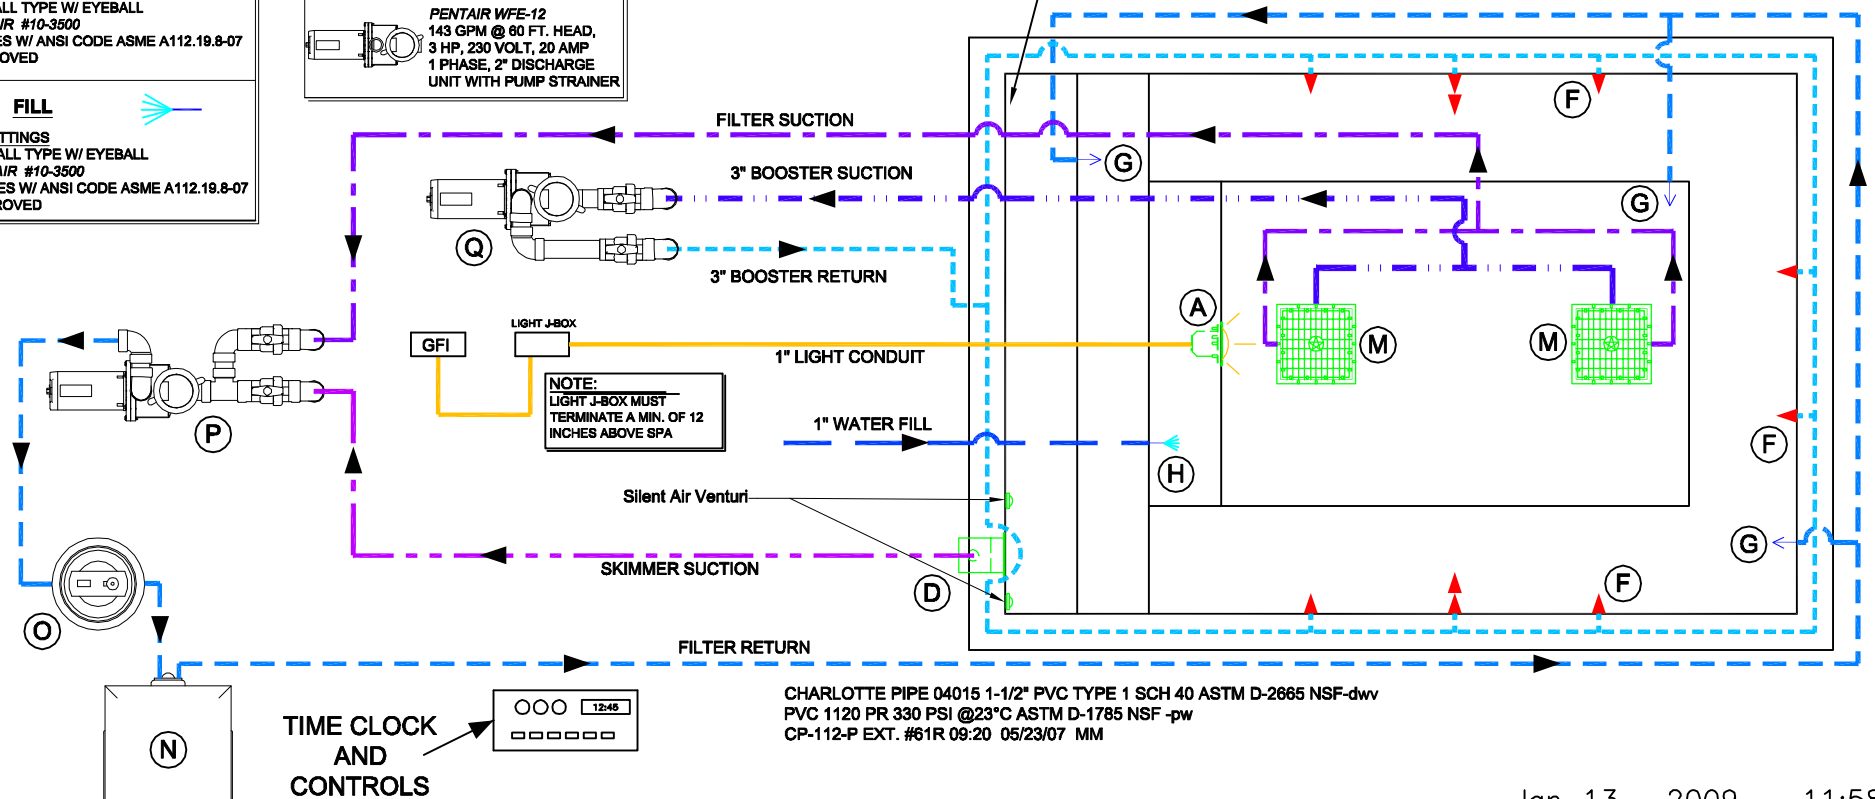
ALL TYPE W/ EYEBALL
AIR #10-3500
ES W/ ANSI CODE ASME A112.19.8-07
OVED

FILL

TTINGS
ALL TYPE W/ EYEBALL
AIR #10-3500
ES W/ ANSI CODE ASME A112.19.8-07
ROVED

PENTAIR WFE-12
143 GPM @ 60 FT. HEAD,
3 HP, 230 VOLT, 20 AMP
1 PHASE, 2" DISCHARGE
UNIT WITH PUMP STRAINER

FILTER SUCTION

3" BOOSTER SUCTION

Q

3" BOOSTER RETURN

F

G

G

GFI

LIGHT J-BOX

A

1" LIGHT CONDUIT

M

M

P

NOTE:
LIGHT J-BOX MUST TERMINATE A MIN. OF 12 INCHES ABOVE SPA

1" WATER FILL

H

F

Silent Air Venturi

G

SKIMMER SUCTION

D

F

O

FILTER RETURN

N

TIME CLOCK AND CONTROLS

12:45

CHARLOTTE PIPE 04015 1-1/2" PVC TYPE 1 SCH 40 ASTM D-2665 NSF-dwv
PVC 1120 PR 330 PSI @23°C ASTM D-1785 NSF -pw
CP-112-P EXT. #61R 09:20 05/23/07 MM

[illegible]